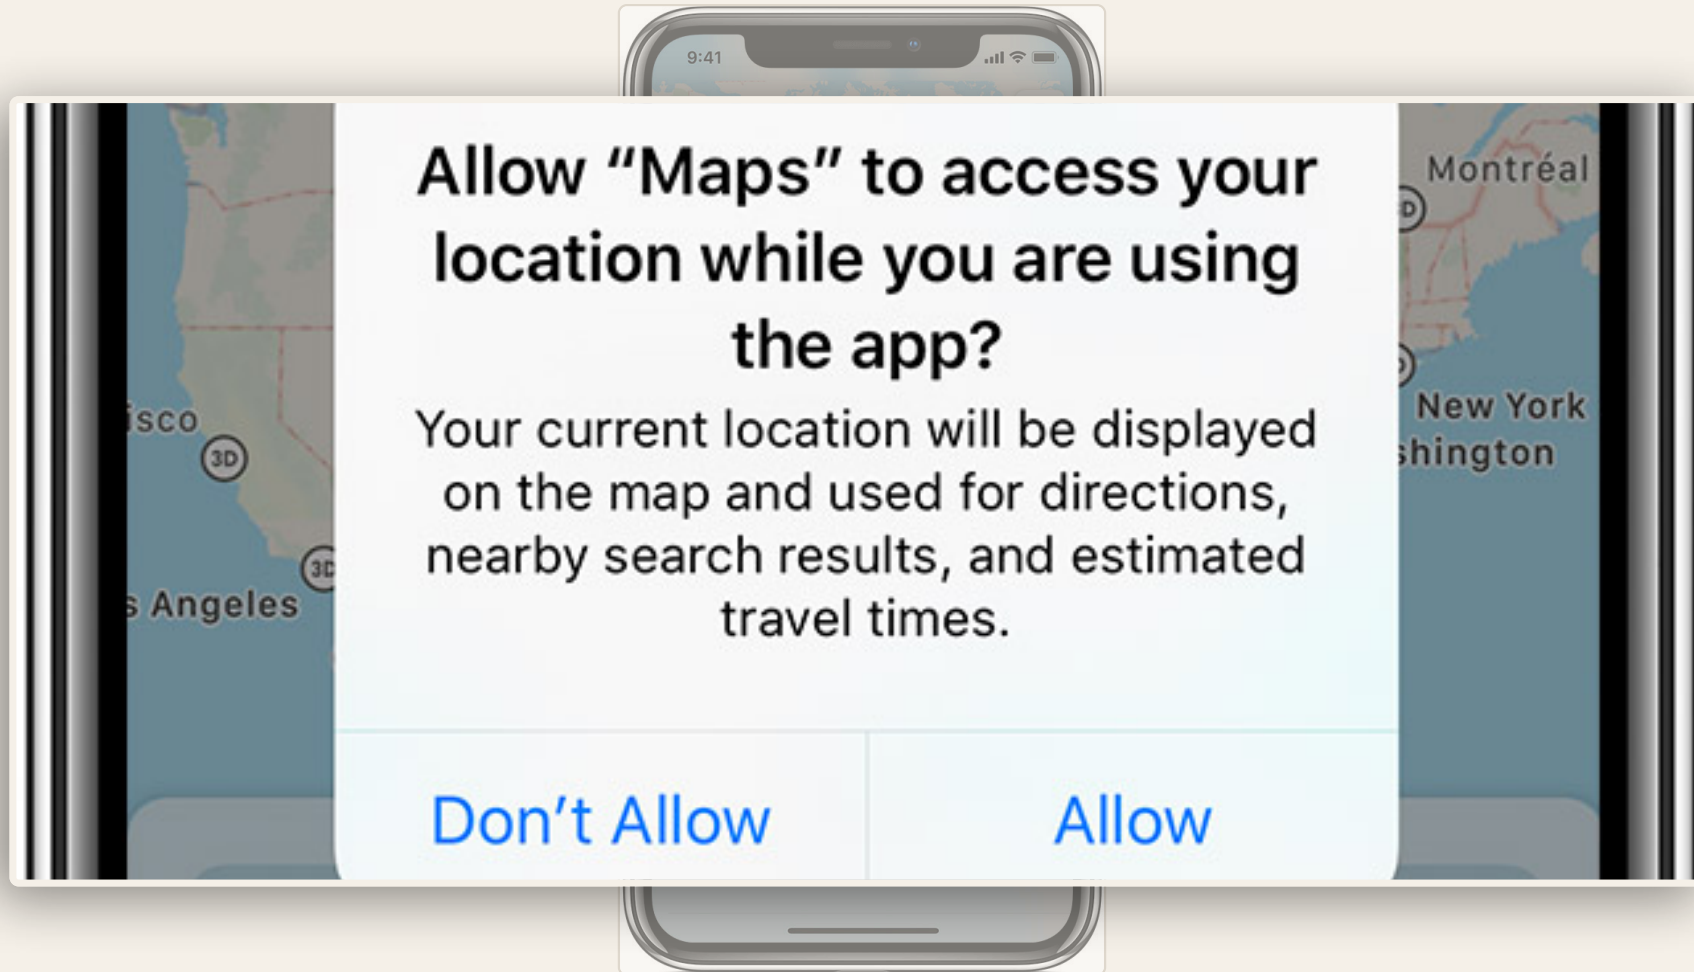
9:41

isco

3D

3D

s Angeles

Allow “Maps” to access your location while you are using the app?

Your current location will be displayed on the map and used for directions, nearby search results, and estimated travel times.

Don’t Allow

Allow

Montréal

New York

shington